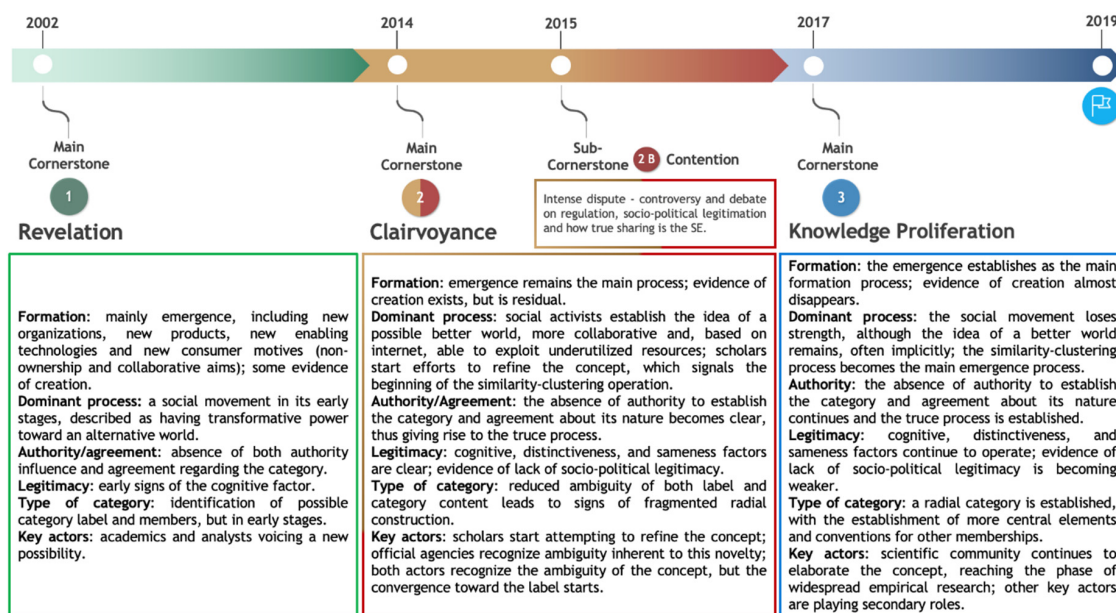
2002

2014

2015

2017

2019

Main Cornerstone

1

Revelation

Main Cornerstone

2

Clairvoyance

Sub-Cornerstone

2 B

Contention

Intense dispute - controversy and debate on regulation, socio-political legitimation and how true sharing is the SE.

Main Cornerstone

3

Knowledge Proliferation

**Formation**: mainly emergence, including new organizations, new products, new enabling technologies and new consumer motives (non-ownership and collaborative aims); some evidence of creation.
**Dominant process**: a social movement in its early stages, described as having transformative power toward an alternative world.
**Authority/agreement**: absence of both authority influence and agreement regarding the category.
**Legitimacy**: early signs of the cognitive factor.
**Type of category**: identification of possible category label and members, but in early stages.
**Key actors**: academics and analysts voicing a new possibility.

**Formation**: emergence remains the main process; evidence of creation exists, but is residual.
**Dominant process**: social activists establish the idea of a possible better world, more collaborative and, based on internet, able to exploit underutilized resources; scholars start efforts to refine the concept, which signals the beginning of the similarity-clustering operation.
**Authority/Agreement**: the absence of authority to establish the category and agreement about its nature becomes clear, thus giving rise to the truce process.
**Legitimacy**: cognitive, distinctiveness, and sameness factors are clear; evidence of lack of socio-political legitimacy.
**Type of category**: reduced ambiguity of both label and category content leads to signs of fragmented radial construction.
**Key actors**: scholars start attempting to refine the concept; official agencies recognize ambiguity inherent to this novelty; both actors recognize the ambiguity of the concept, but the convergence toward the label starts.

**Formation**: the emergence establishes as the main formation process; evidence of creation almost disappears.
**Dominant process**: the social movement loses strength, although the idea of a better world remains, often implicitly; the similarity-clustering process becomes the main emergence process.
**Authority**: the absence of authority to establish the category and agreement about its nature continues and the truce process is established.
**Legitimacy**: cognitive, distinctiveness, and sameness factors continue to operate; evidence of lack of socio-political legitimacy is becoming weaker.
**Type of category**: a radial category is established, with the establishment of more central elements and conventions for other memberships.
**Key actors**: scientific community continues to elaborate the concept, reaching the phase of widespread empirical research; other key actors are playing secondary roles.